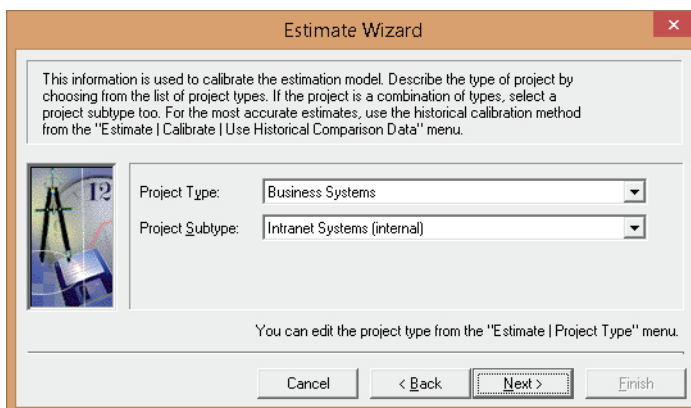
Estimate Wizard

This information is used to calibrate the estimation model. Describe the type of project by choosing from the list of project types. If the project is a combination of types, select a project subtype too. For the most accurate estimates, use the historical calibration method from the "Estimate | Calibrate | Use Historical Comparison Data" menu.

12

Project Type: Business Systems

Project Subtype: Intranet Systems (internal)

You can edit the project type from the "Estimate | Project Type" menu.

Cancel
< Back
Next >
Finish